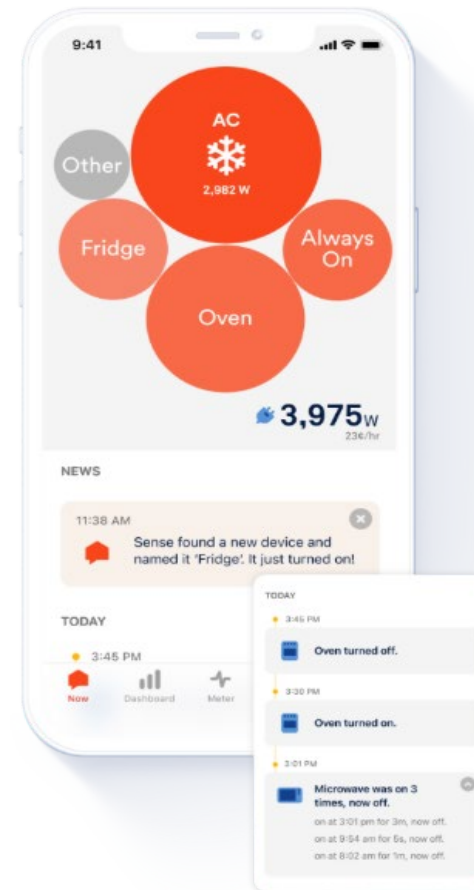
9:41

AC
2,982 W

Other

Fridge

Always On

Oven

3,975W
23¢/hr

NEWS

11:38 AM
Sense found a new device and named it 'Fridge'. It just turned on!

TODAY

3:45 PM

Now
Dashboard
Meter

TODAY

3:45 PM
Oven turned off.

3:30 PM
Oven turned on.

3:01 PM
Microwave was on 3 times, now off.
on at 3:01 pm for 3m, now off.
on at 9:54 am for 5s, now off.
on at 8:02 am for 1m, now off.